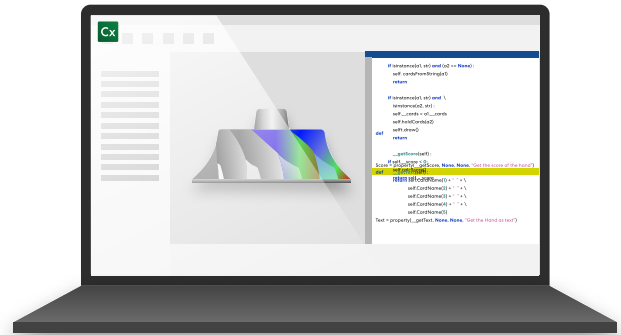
Cx

if isinstance(c1, str) and (c2 == None):
self._cardsFromString(c1)
return

if isinstance(c1, str) and \
isinstance(c2, str) :
self.__cards = c1.__cards
self.holdCards(c2)
def
self.draw()
return

__getScore(self):
if self.__score < 0:
Score = property(__getScore, None, None, "Get the score of the hand")
def
self.calcScore()
return self.__score
return self.CardName(1) + " " + \
self.CardName(2) + " " + \
self.CardName(3) + " " + \
self.CardName(4) + " " + \
self.CardName(5)
Text = property(__getText, None, None, "Get the Hand as text")